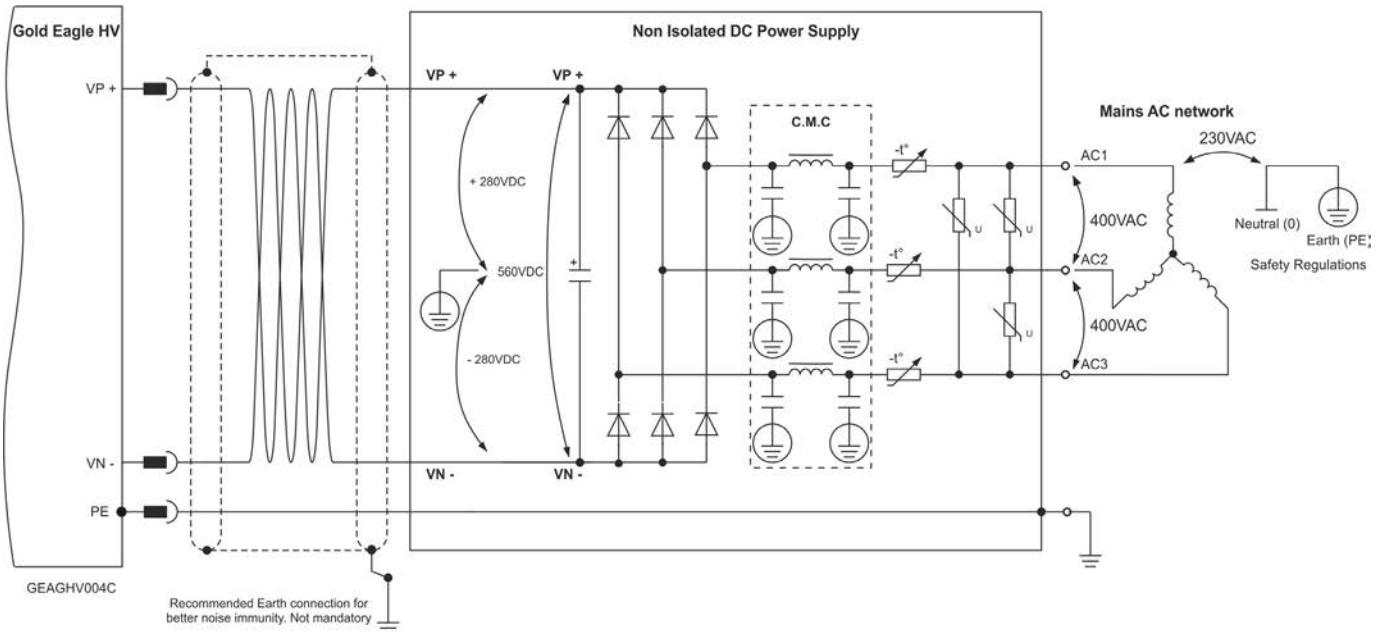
Gold Eagle HV

VP +

VN -

PE

GEAGHV004C

Recommended Earth connection for better noise immunity. Not mandatory

Non Isolated DC Power Supply

VP +

VP +

+ 280VDC

560VDC

- 280VDC

VN -

VN -

+

C.M.C

-t°

-t°

-t°

U

U

U

AC1

AC2

AC3

400VAC

400VAC

Mains AC network

230VAC

Neutral (0)

Earth (PE)

Safety Regulations